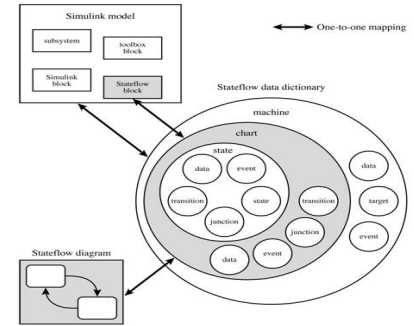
Simulink model

subsystem

toolbox block

Simulink block

Stateflow block

One-to-one mapping

Stateflow data dictionary

machine

chart

state

data

event

transition

state

junction

transition

junction

data

event

data

target

event

Stateflow diagram